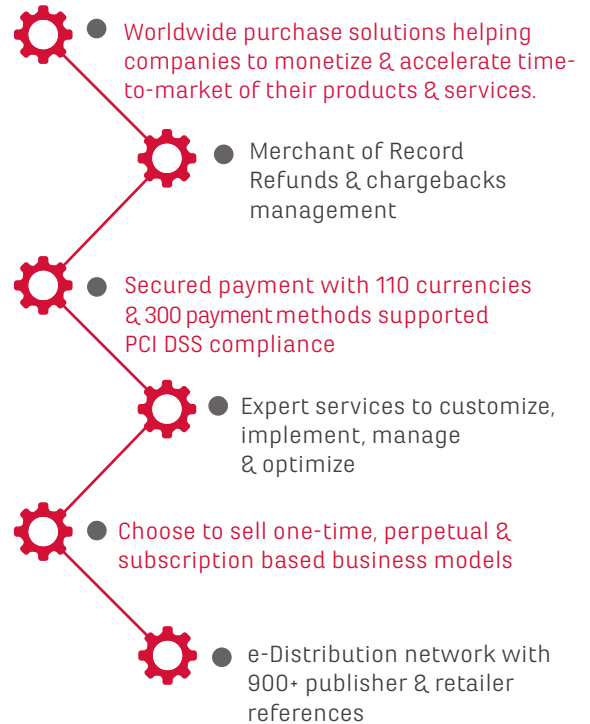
Worldwide purchase solutions helping companies to monetize & accelerate time-to-market of their products & services.

Merchant of Record
Refunds & chargebacks management

Secured payment with 110 currencies & 300 payment methods supported
PCI DSS compliance

Expert services to customize, implement, manage & optimize

Choose to sell one-time, perpetual & subscription based business models

e-Distribution network with 900+ publisher & retailer references